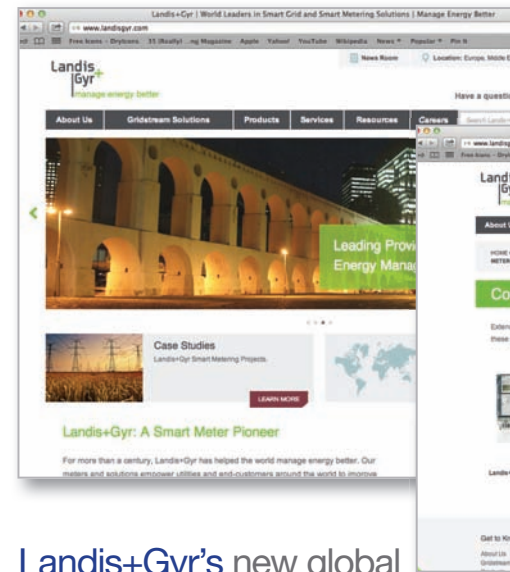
Landis+Gyr | World Leaders in Smart Grid and Smart Metering Solutions | Manage Energy Better

www.landisgyr.com

Free Icons - Drybcons 35 (Really) ...ng Magazine Apple Yahoo! YouTube Wikipedia News Popular Pin It

Landis+Gyr
manage energy better

News Room

Location: Europe, Middle E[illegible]

Have a questi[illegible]

About Us | Gridstream Solutions | Products | Services | Resources | Careers

Search Landis+Gyr

Leading Provi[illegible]
Energy Manag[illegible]

Case Studies
Landis+Gyr Smart Metering Projects

LEARN MORE

Landis+Gyr: A Smart Meter Pioneer

For more than a century, Landis+Gyr has helped the world manage energy better. Our meters and solutions empower utilities and end-customers around the world to improve

www.landisg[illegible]

Free Icons - Dryb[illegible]

Landi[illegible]
Gy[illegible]

About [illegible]

HOME
METER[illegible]

Co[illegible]

Extern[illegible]
these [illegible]

Landis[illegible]

Get to Kn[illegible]

About Us
Gridstream

Landis+Gyr's new global